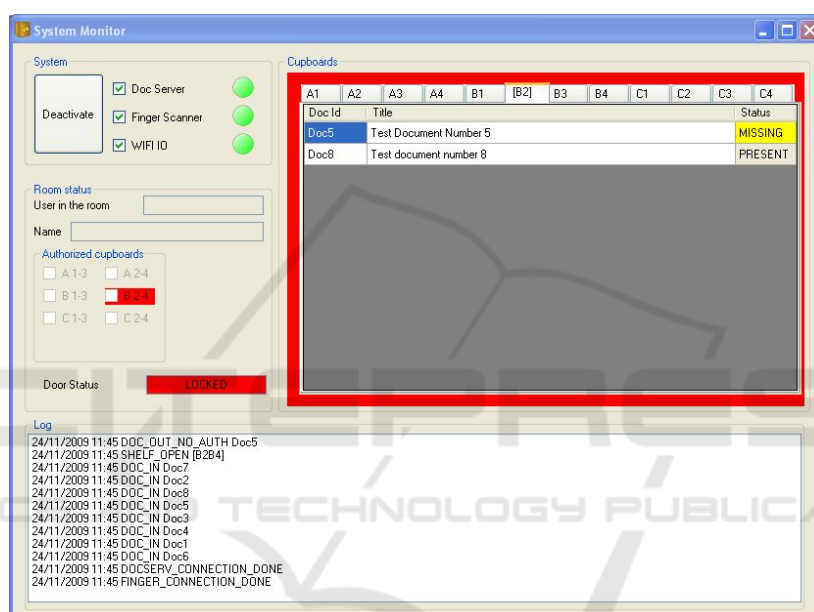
System Monitor

System

Deactivate

Doc Server

Finger Scanner

WIFI IO

Room status

User in the room

Name

Authorized cupboards

A 1-3

A 2-4

B 1-3

B 2-4

C 1-3

C 2-4

Door Status

LOCKED

Cupboards

A1 A2 A3 A4 B1 [B2] B3 B4 C1 C2 C3 C4

| Doc Id | Title | Status |
|---|---|---|
| Doc5 | Test Document Number 5 | MISSING |
| Doc8 | Test document number 8 | PRESENT |

Log

24/11/2009 11:45 DOC_OUT_NO_AUTH Doc5
24/11/2009 11:45 SHELF_OPEN [B2B4]
24/11/2009 11:45 DOC_IN Doc7
24/11/2009 11:45 DOC_IN Doc2
24/11/2009 11:45 DOC_IN Doc8
24/11/2009 11:45 DOC_IN Doc5
24/11/2009 11:45 DOC_IN Doc3
24/11/2009 11:45 DOC_IN Doc4
24/11/2009 11:45 DOC_IN Doc1
24/11/2009 11:45 DOC_IN Doc6
24/11/2009 11:45 DOCSERV_CONNECTION_DONE
24/11/2009 11:45 FINGER_CONNECTION_DONE

TECHNOLOGY PUBLIC